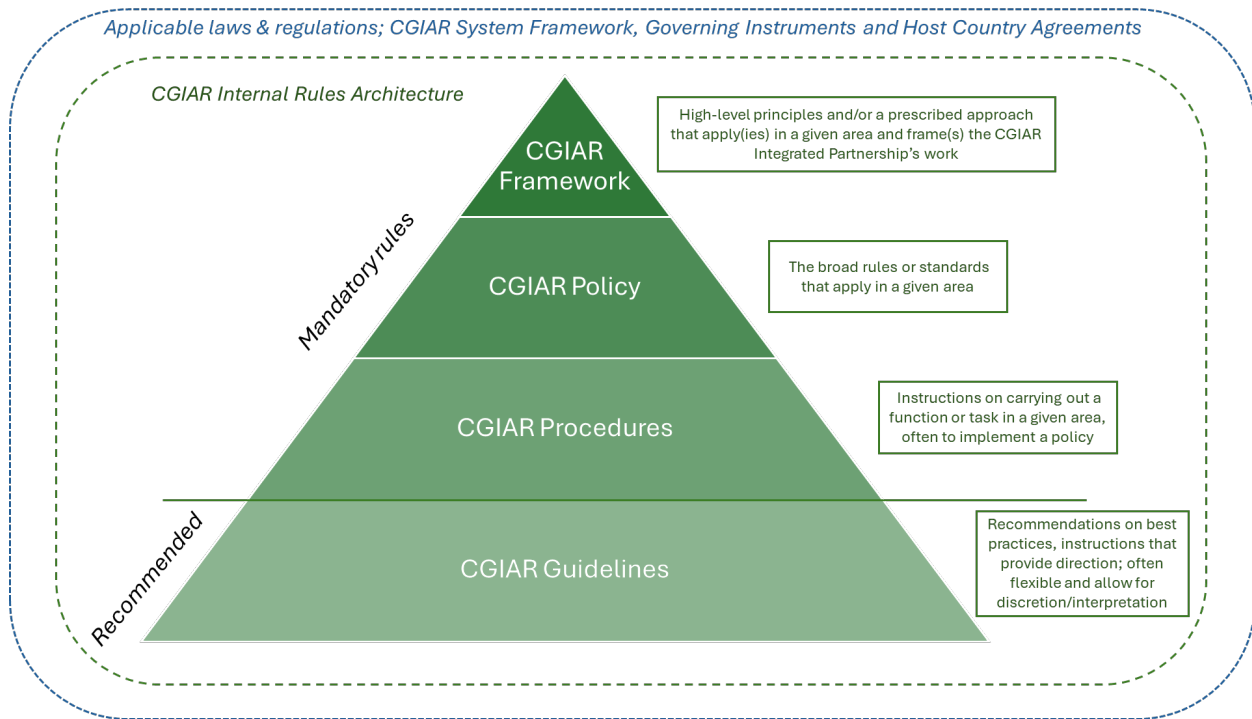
Applicable laws & regulations; CGIAR System Framework, Governing Instruments and Host Country Agreements

CGIAR Internal Rules Architecture

CGIAR Framework

High-level principles and/or a prescribed approach that apply(ies) in a given area and frame(s) the CGIAR Integrated Partnership's work

Mandatory rules

CGIAR Policy

The broad rules or standards that apply in a given area

CGIAR Procedures

Instructions on carrying out a function or task in a given area, often to implement a policy

Recommended

CGIAR Guidelines

Recommendations on best practices, instructions that provide direction; often flexible and allow for discretion/interpretation